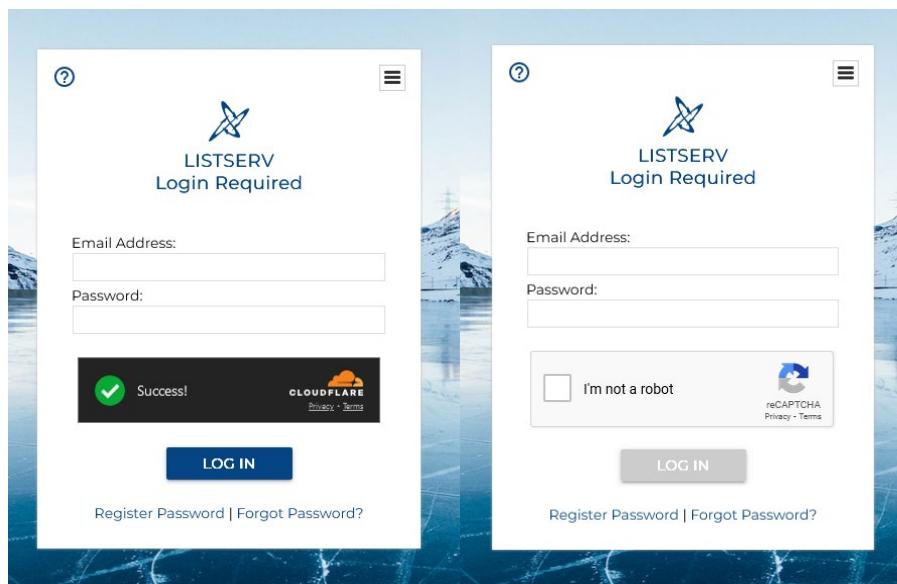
?

LISTSERV
Login Required

Email Address:

Password:

Success!

CLOUDFLARE
Privacy • Terms

LOG IN

Register Password | Forgot Password?

?

LISTSERV
Login Required

Email Address:

Password:

I'm not a robot

reCAPTCHA
Privacy - Terms

LOG IN

Register Password | Forgot Password?